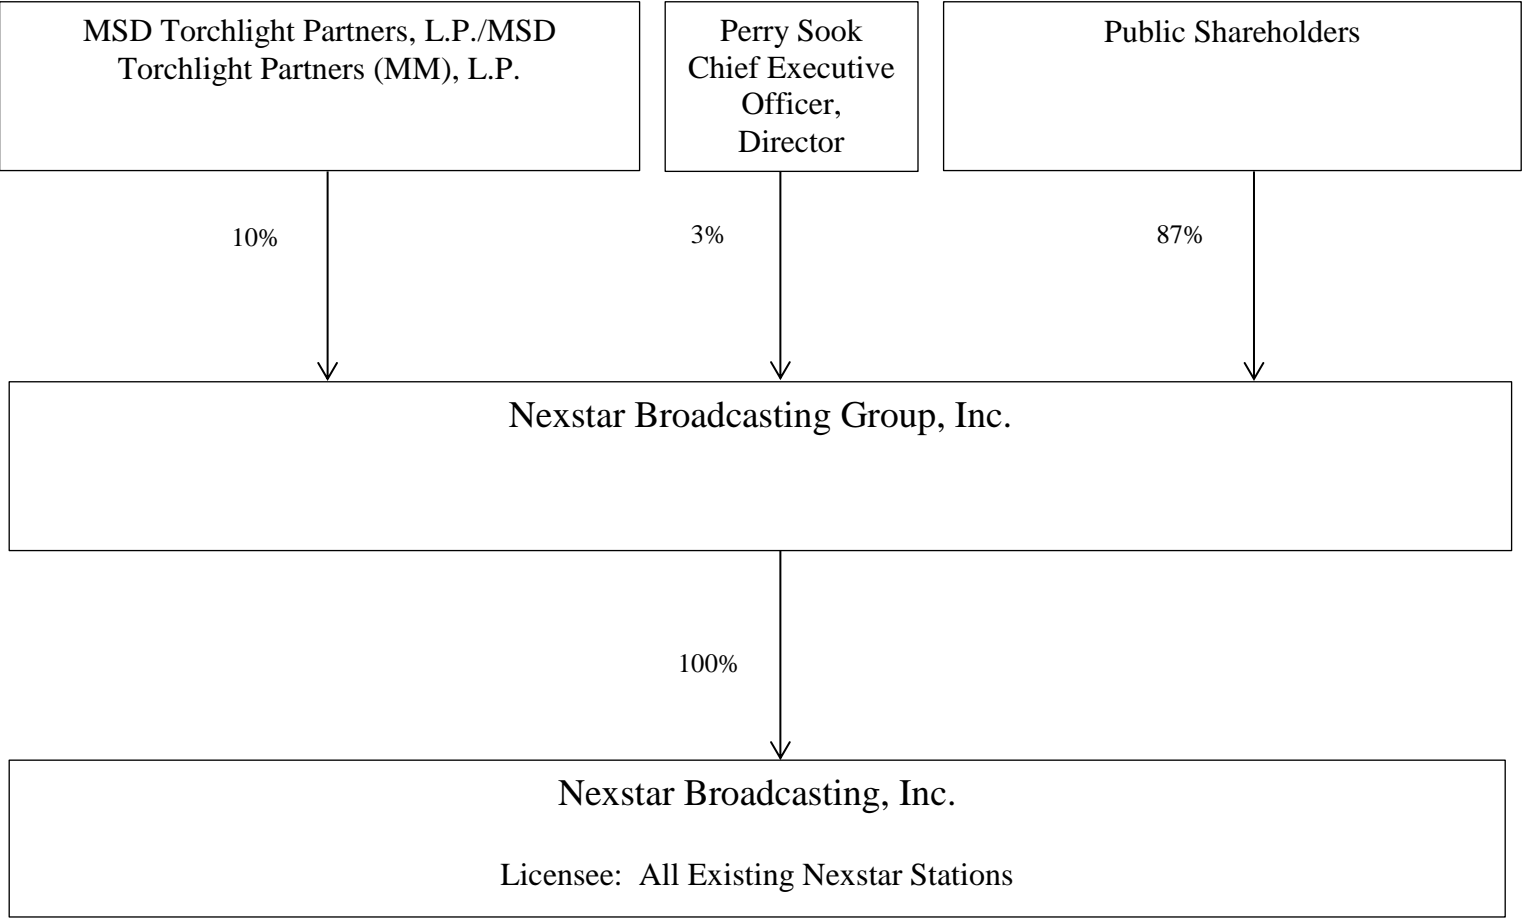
MSD Torchlight Partners, L.P./MSD Torchlight Partners (MM), L.P.

Perry Sook
Chief Executive Officer, Director

Public Shareholders

10%

3%

87%

Nexstar Broadcasting Group, Inc.

100%

Nexstar Broadcasting, Inc.

Licensee: All Existing Nexstar Stations